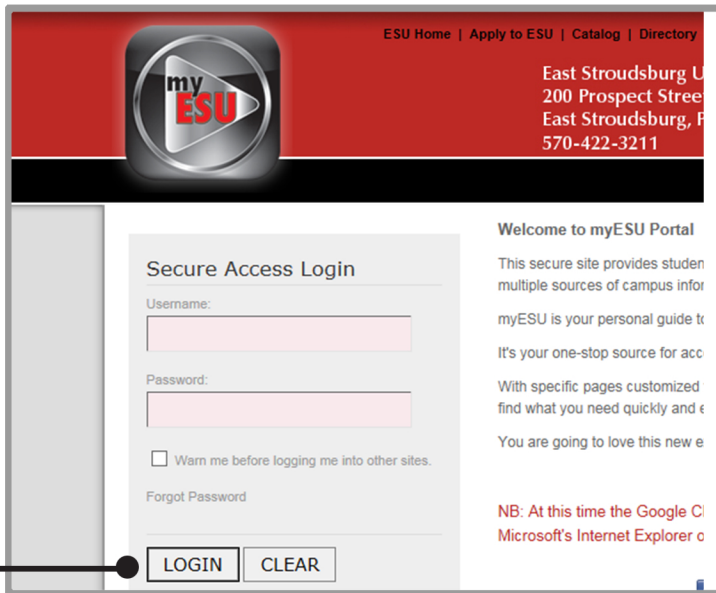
myESU

ESU Home | Apply to ESU | Catalog | Directory

East Stroudsburg U
200 Prospect Stree
East Stroudsburg, P
570-422-3211

Secure Access Login

Username:

Password:

Warn me before logging me into other sites.

Forgot Password

LOGIN CLEAR

Welcome to myESU Portal

This secure site provides studen multiple sources of campus infor

myESU is your personal guide t

It's your one-stop source for acc

With specific pages customized find what you need quickly and e

You are going to love this new e

NB: At this time the Google C Microsoft's Internet Explorer o